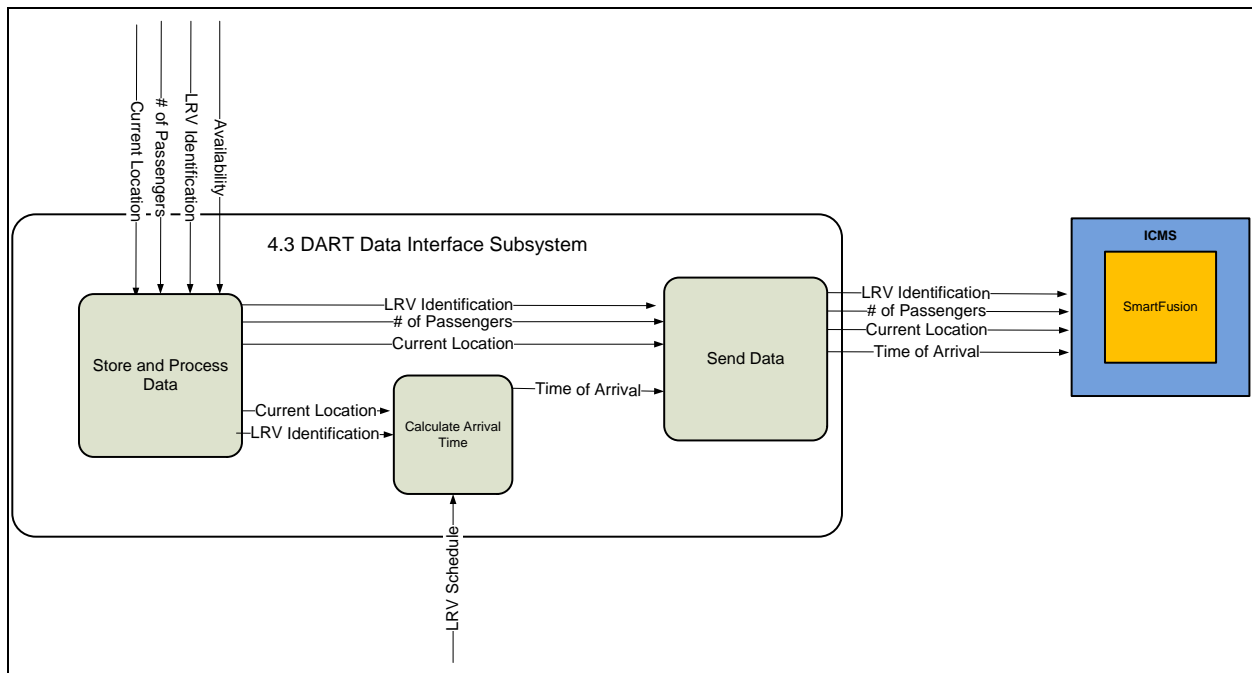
Current Location
# of Passengers
LRV Identification
Availability

4.3 DART Data Interface Subsystem

Store and Process Data

LRV Identification
# of Passengers
Current Location

Send Data

Current Location
LRV Identification

Calculate Arrival Time

Time of Arrival

LRV Schedule

LRV Identification
# of Passengers
Current Location
Time of Arrival

ICMS

SmartFusion